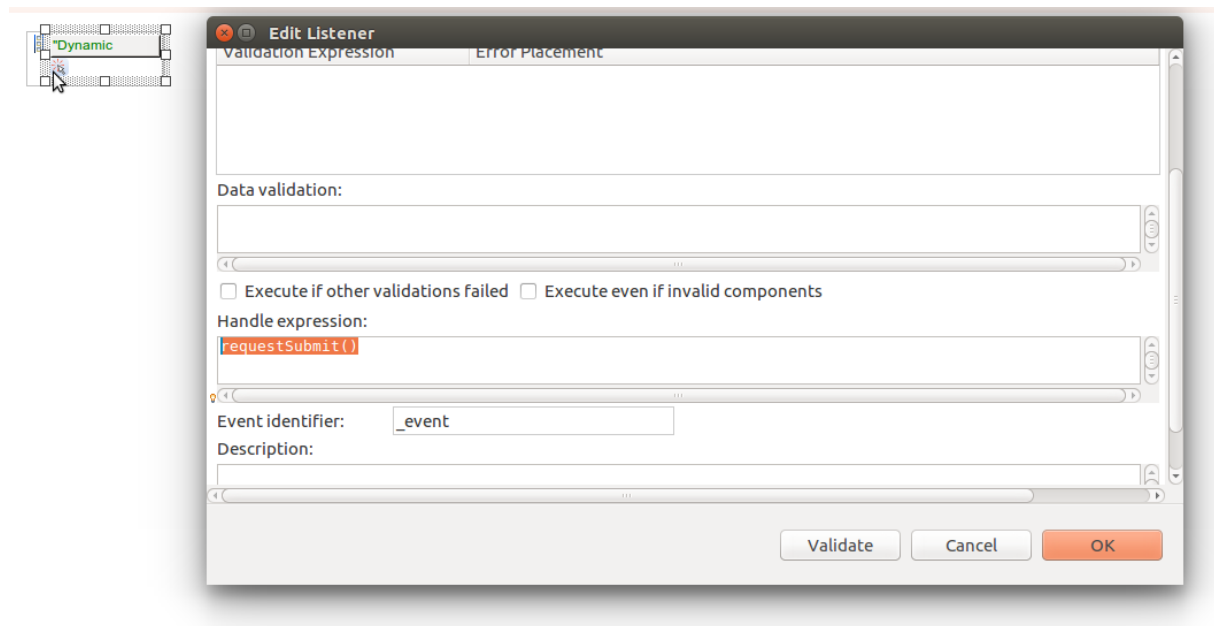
"Dynamic

Edit Listener

Validation Expression | Error Placement

Data validation:

Execute if other validations failed   Execute even if invalid components

Handle expression:

requestSubmit()

Event identifier: _event

Description:

Validate   Cancel   OK